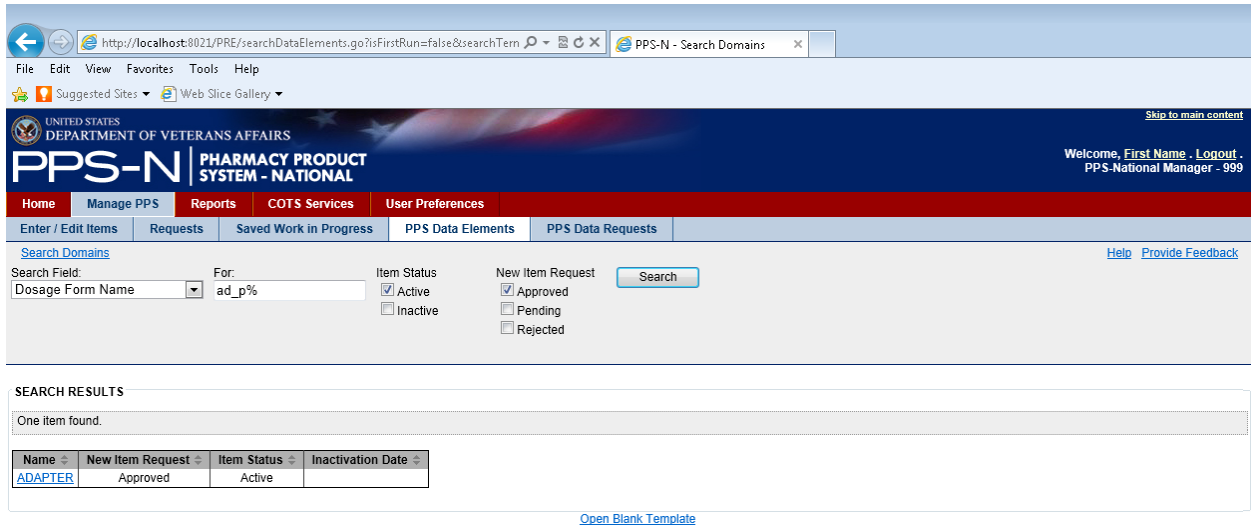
http://localhost:8021/PRE/searchDataElements.go?isFirstRun=false&searchTern

PPS-N - Search Domains

File Edit View Favorites Tools Help

Suggested Sites ▾ Web Slice Gallery ▾

UNITED STATES
DEPARTMENT OF VETERANS AFFAIRS

PPS-N | PHARMACY PRODUCT SYSTEM - NATIONAL

Skip to main content

Welcome, First Name . Logout .
PPS-National Manager - 999

Home | Manage PPS | Reports | COTS Services | User Preferences

Enter / Edit Items | Requests | Saved Work in Progress | PPS Data Elements | PPS Data Requests

Search Domains

Help Provide Feedback

Search Field: Dosage Form Name

For: ad_p%

Item Status
Active
Inactive

New Item Request
Approved
Pending
Rejected

Search

SEARCH RESULTS

One item found.

| Name | New Item Request | Item Status | Inactivation Date |
|---|---|---|---|
| ADAPTER | Approved | Active | |

Open Blank Template